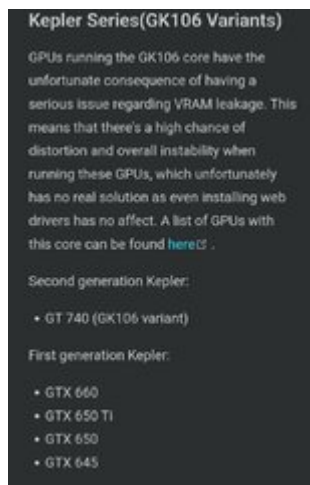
Kepler Series(GK106 Variants)

GPUs running the GK106 core have the unfortunate consequence of having a serious issue regarding VRAM leakage. This means that there's a high chance of distortion and overall instability when running these GPUs, which unfortunately has no real solution as even installing web drivers has no affect. A list of GPUs with this core can be found here.

Second generation Kepler:

- GT 740 (GK106 variant)

First generation Kepler:

- GTX 660
- GTX 650 Ti
- GTX 650
- GTX 645